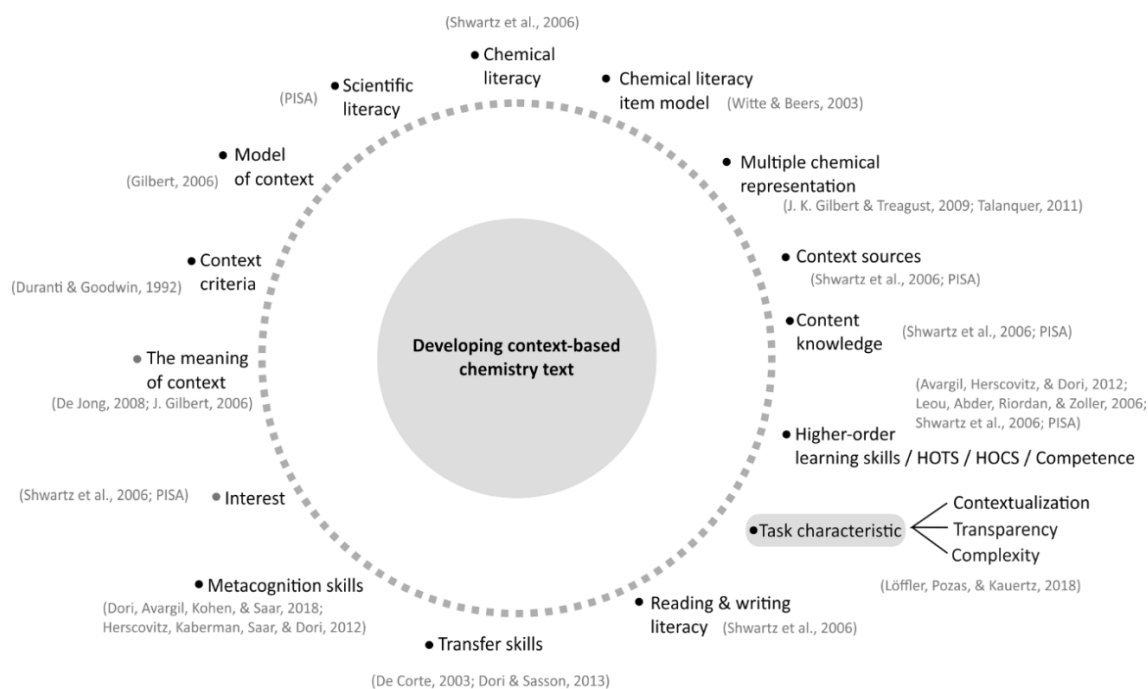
(Shwartz et al., 2006)

Chemical literacy

Chemical literacy item model (Witte & Beers, 2003)

Multiple chemical representation (J. K. Gilbert & Treagust, 2009; Talanquer, 2011)

Context sources (Shwartz et al., 2006; PISA)

Content knowledge (Shwartz et al., 2006; PISA)

(Avargil, Herscovitz, & Dori, 2012; Leou, Abder, Riordan, & Zoller, 2006; Shwartz et al., 2006; PISA)

Higher-order learning skills / HOTS / HOCS / Competence

Task characteristic

Contextualization

Transparency

Complexity

(Löffler, Pozas, & Kauertz, 2018)

Reading & writing literacy (Shwartz et al., 2006)

Transfer skills

(De Corte, 2003; Dori & Sasson, 2013)

Metacognition skills

(Dori, Avargil, Kohen, & Saar, 2018; Herscovitz, Kaberman, Saar, & Dori, 2012)

(Shwartz et al., 2006; PISA) Interest

The meaning of context

(De Jong, 2008; J. Gilbert, 2006)

(Duranti & Goodwin, 1992) Context criteria

(Gilbert, 2006) Model of context

(PISA) Scientific literacy

Developing context-based chemistry text